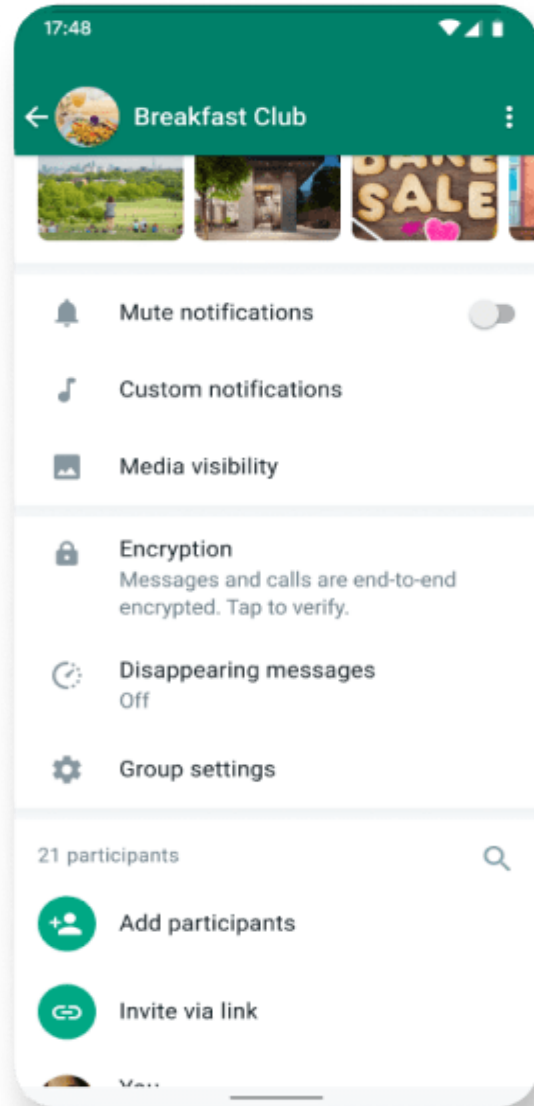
17:48

Breakfast Club

SALE

Mute notifications

Custom notifications

Media visibility

Encryption
Messages and calls are end-to-end encrypted. Tap to verify.

Disappearing messages
Off

Group settings

21 participants

Add participants

Invite via link

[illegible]